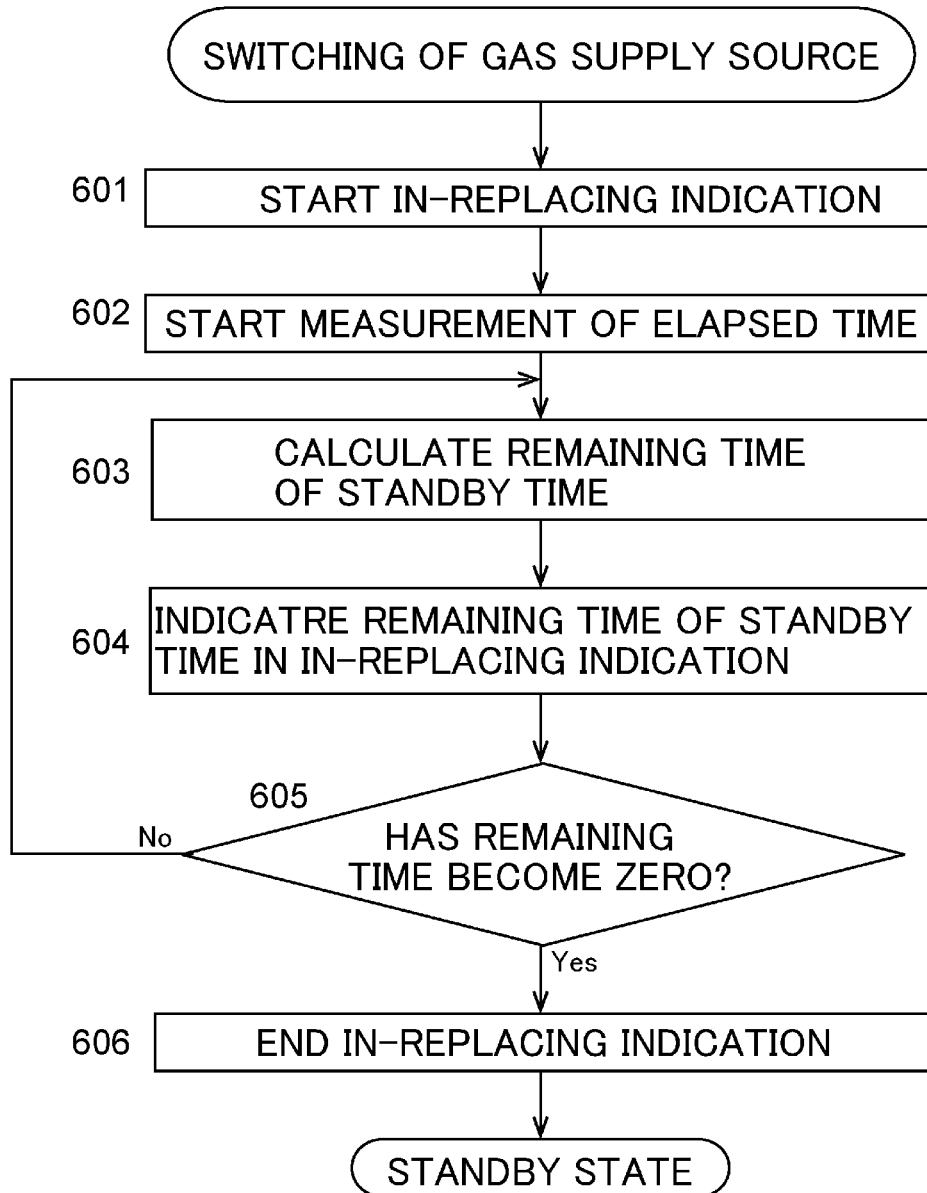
SWITCHING OF GAS SUPPLY SOURCE

601 START IN-REPLACING INDICATION

602 START MEASUREMENT OF ELAPSED TIME

603 CALCULATE REMAINING TIME OF STANDBY TIME

604 INDICATRE REMAINING TIME OF STANDBY TIME IN IN-REPLACING INDICATION

605 HAS REMAINING TIME BECOME ZERO?

No

Yes

606 END IN-REPLACING INDICATION

STANDBY STATE